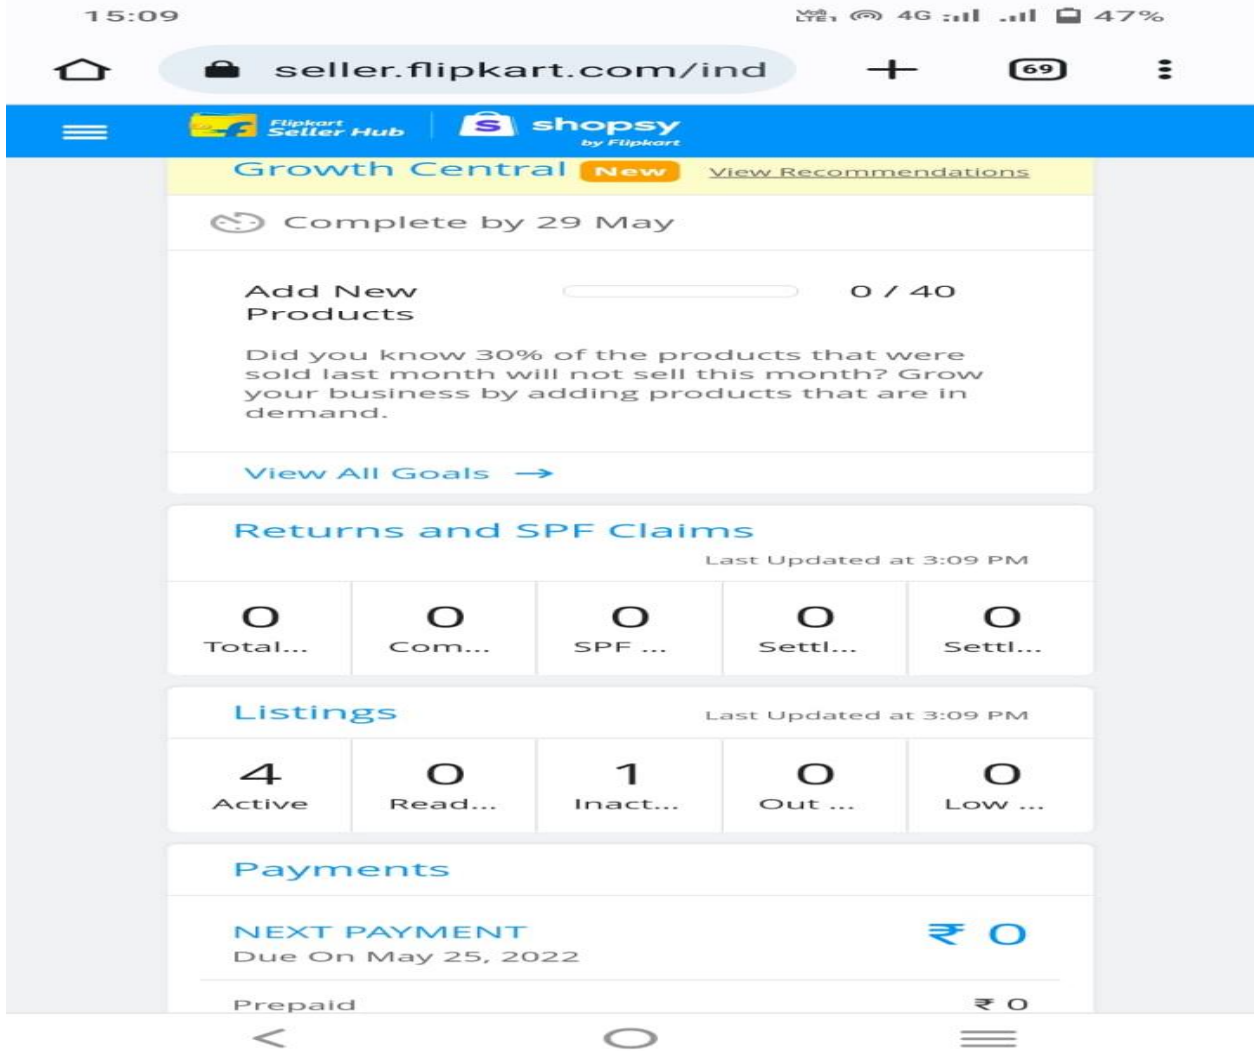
15:09

Vo LTE 4G 47%

seller.flipkart.com/ind

69

Flipkart Seller Hub | shopsy by Flipkart

Growth Central New View Recommendations

Complete by 29 May

Add New Products 0 / 40

Did you know 30% of the products that were sold last month will not sell this month? Grow your business by adding products that are in demand.

View All Goals →

Returns and SPF Claims

Last Updated at 3:09 PM

| 0 | 0 | 0 | 0 | 0 |
|---|---|---|---|---|
| Total... | Com... | SPF ... | Settl... | Settl... |

Listings

Last Updated at 3:09 PM

| 4 | 0 | 1 | 0 | 0 |
|---|---|---|---|---|
| Active | Read... | Inact... | Out ... | Low ... |

Payments

NEXT PAYMENT ₹ 0
Due On May 25, 2022

Prepaid ₹ 0